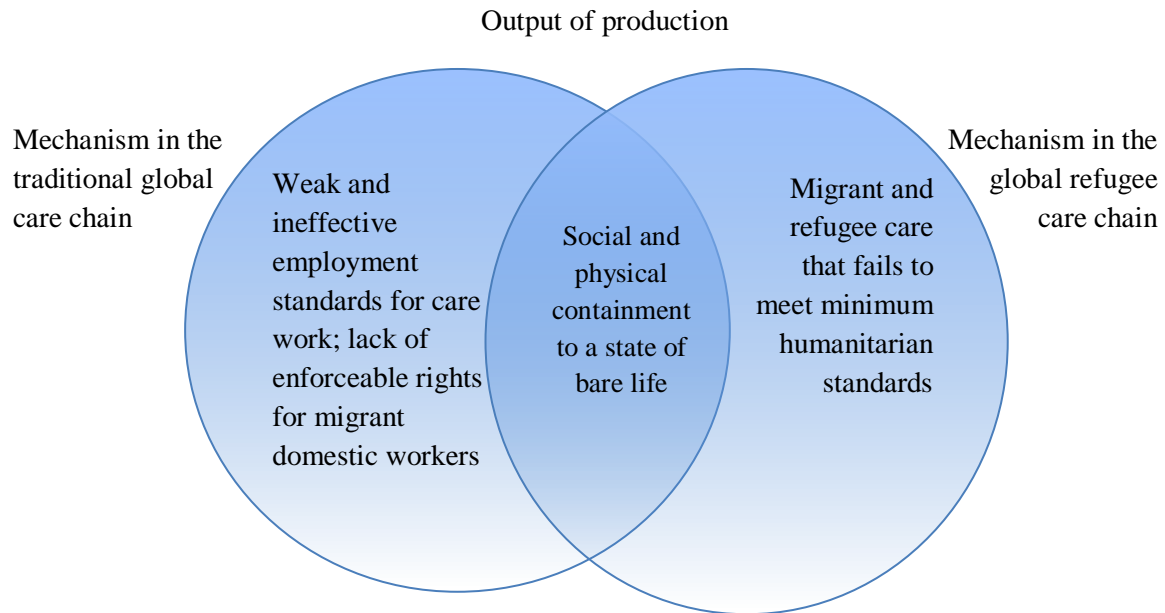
Output of production

Mechanism in the traditional global care chain

Weak and ineffective employment standards for care work; lack of enforceable rights for migrant domestic workers

Social and physical containment to a state of bare life

Migrant and refugee care that fails to meet minimum humanitarian standards

Mechanism in the global refugee care chain